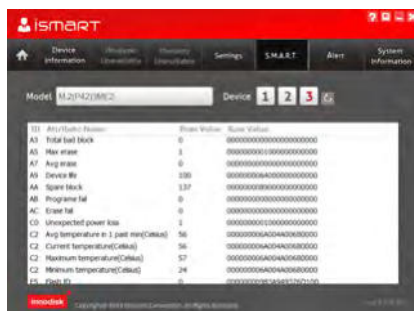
iSMART

Device Information | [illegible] | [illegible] | Settings | S.M.A.R.T. | Alert | System Information

Model M.2(P42)3ME2 Device 1 2 3

| ID | Attribute Name | Raw Value | Raw Value |
|---|---|---|---|
| A3 | Total bad block | 0 | 000000000000000000000 |
| A5 | Max erase | 1 | 000000000100000000000 |
| A7 | Avg erase | 0 | 000000000000000000000 |
| A9 | Device life | 100 | 000000000640000000000 |
| AA | Spare block | 137 | 000000000890000000000 |
| AB | Programe fail | 0 | 000000000000000000000 |
| AC | Erase fail | 0 | 000000000000000000000 |
| C0 | Unexpected power loss | 1 | 000000000100000000000 |
| C2 | Avg temperature in 1 past min(Celsius) | 56 | 00000000038004400680000 |
| C2 | Current temperature(Celsius) | 56 | 00000000038004400680000 |
| C2 | Maximum temperature(Celsius) | 57 | 00000000038004400680000 |
| C2 | Minimum temperature(Celsius) | 24 | 00000000038004400680000 |
| F5 | Flash ID | 0 | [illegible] |

innodisk Copyright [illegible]